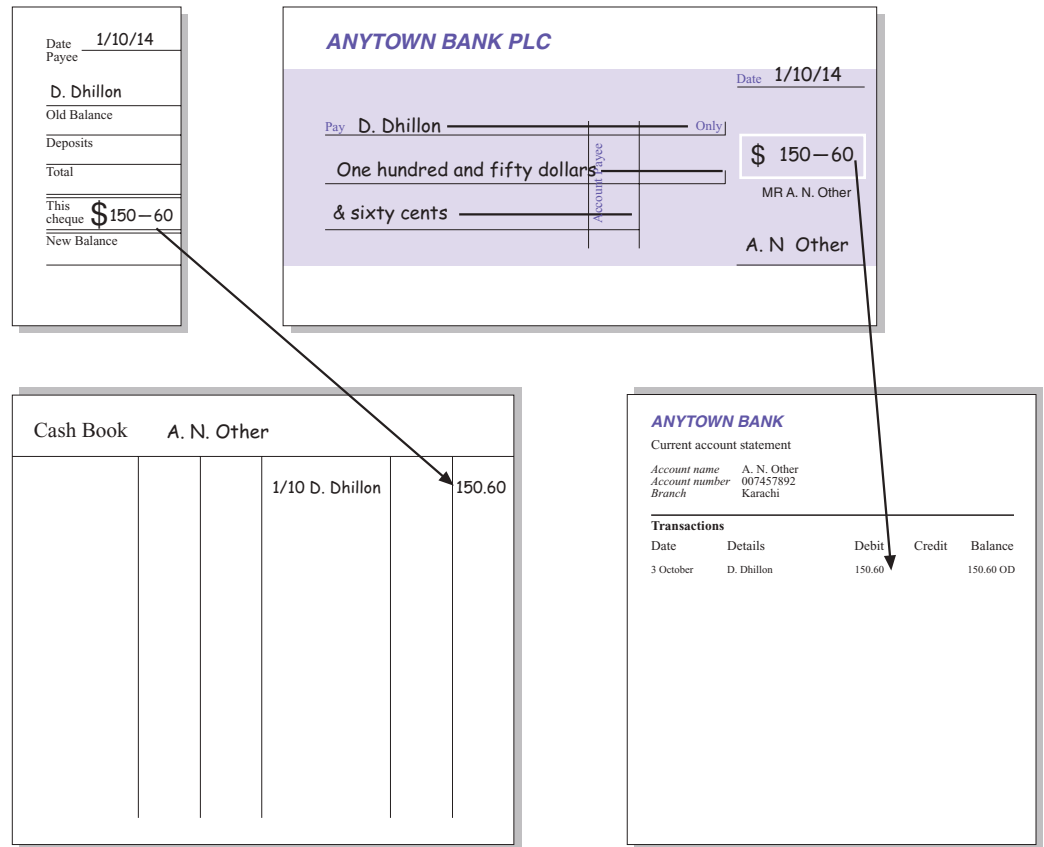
Date 1/10/14
Payee

D. Dhillon

Old Balance

Deposits

Total

This cheque $150—60

New Balance

ANYTOWN BANK PLC

Date 1/10/14

Pay D. Dhillon Only

One hundred and fifty dollars

& sixty cents

Account payee

$ 150—60

MR A. N. Other

A. N Other

Cash Book A. N. Other

1/10 D. Dhillon 150.60

ANYTOWN BANK

Current account statement

Account name A. N. Other
Account number 007457892
Branch Karachi

Transactions

| Date | Details | Debit | Credit | Balance |
|---|---|---|---|---|
| 3 October | D. Dhillon | 150.60 | | 150.60 OD |